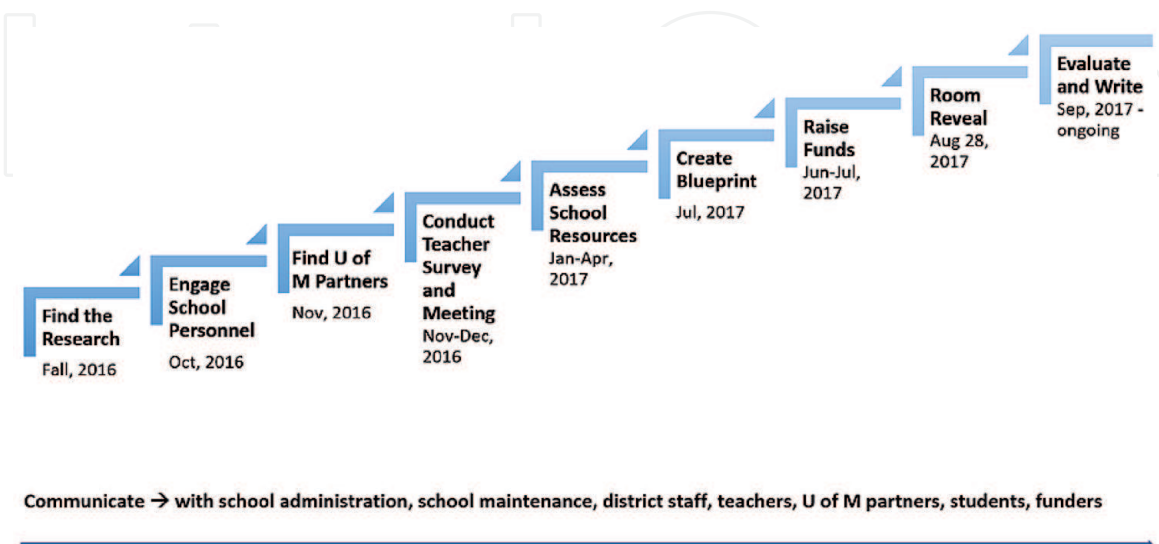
Find the Research
Fall, 2016

Engage School Personnel
Oct, 2016

Find U of M Partners
Nov, 2016

Conduct Teacher Survey and Meeting
Nov-Dec, 2016

Assess School Resources
Jan-Apr, 2017

Create Blueprint
Jul, 2017

Raise Funds
Jun-Jul, 2017

Room Reveal
Aug 28, 2017

Evaluate and Write
Sep, 2017 - ongoing

Communicate → with school administration, school maintenance, district staff, teachers, U of M partners, students, funders